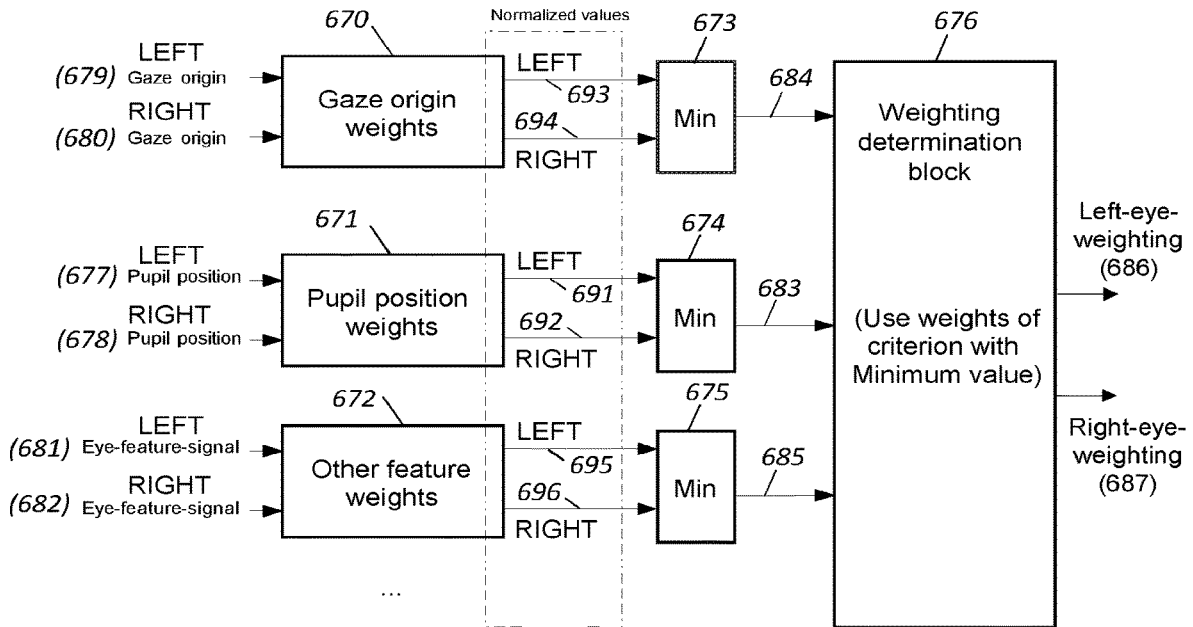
670
Normalized values
673
676
LEFT
(679) Gaze origin
RIGHT
(680) Gaze origin
Gaze origin weights
LEFT
693
694
RIGHT
Min
684
Weighting determination block
671
674
Left-eye-weighting (686)
LEFT
(677) Pupil position
RIGHT
(678) Pupil position
Pupil position weights
LEFT
691
692
RIGHT
Min
683
(Use weights of criterion with Minimum value)
672
675
LEFT
(681) Eye-feature-signal
RIGHT
(682) Eye-feature-signal
Other feature weights
LEFT
695
696
RIGHT
Min
685
Right-eye-weighting (687)
...